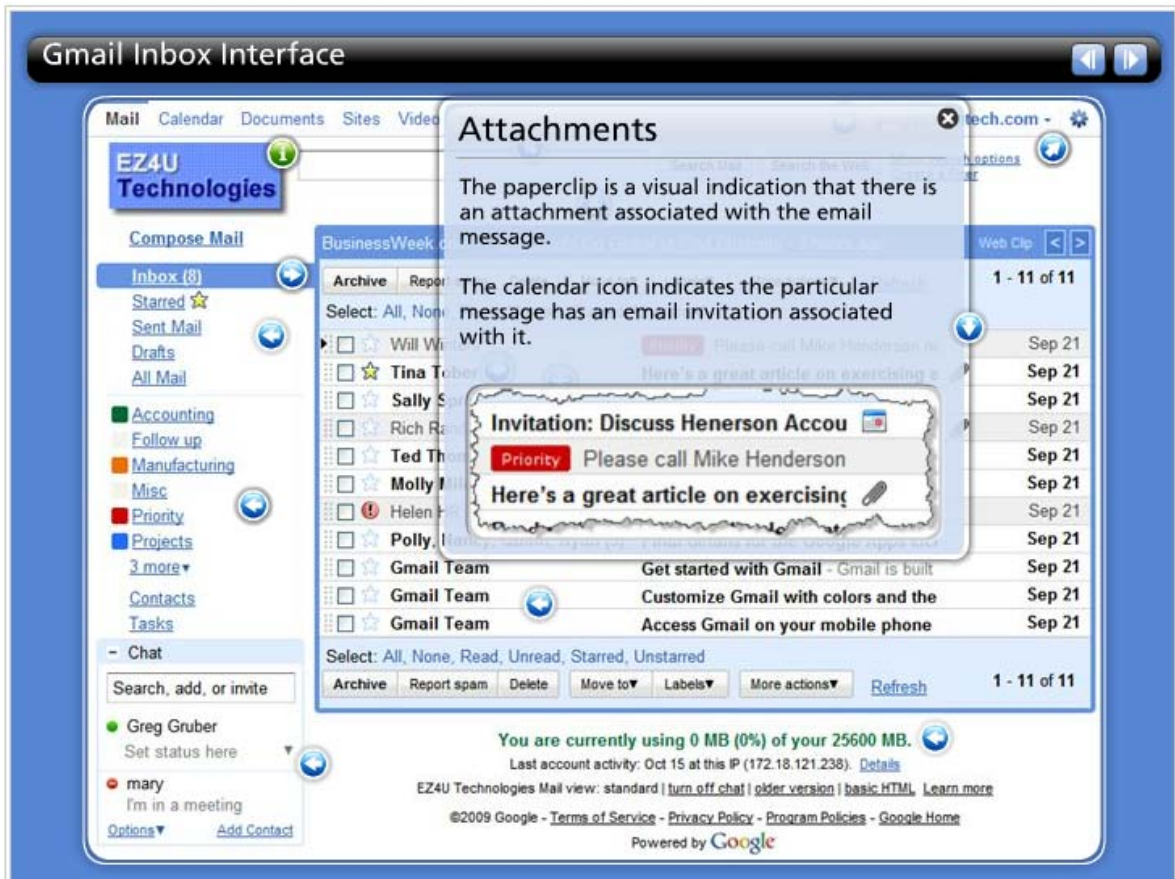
Gmail Inbox Interface

Mail Calendar Documents Sites Video

tech.com

EZ4U Technologies

Compose Mail

Inbox (8)
Starred
Sent Mail
Drafts
All Mail

Accounting
Follow up
Manufacturing
Misc
Priority
Projects
3 more

Contacts
Tasks

- Chat
Search, add, or invite
Greg Gruber
Set status here
mary
I'm in a meeting
Options Add Contact

Attachments

The paperclip is a visual indication that there is an attachment associated with the email message.

The calendar icon indicates the particular message has an email invitation associated with it.

Invitation: Discuss Henerson Accou
Priority Please call Mike Henderson
Here's a great article on exercising

BusinessWeek
Web Clip
Archive Repor
1 - 11 of 11
Select: All, None

| | | |
|---|---|---|
| Will W | Priority Please call Mike Henderson | Sep 21 |
| Tina T | Here's a great article on exercising | Sep 21 |
| Sally S | | Sep 21 |
| Rich R | | Sep 21 |
| Ted Th | | Sep 21 |
| Molly | | Sep 21 |
| Helen | | Sep 21 |
| Polly, | | Sep 21 |
| Gmail Team | Get started with Gmail - Gmail is built | Sep 21 |
| Gmail Team | Customize Gmail with colors and the | Sep 21 |
| Gmail Team | Access Gmail on your mobile phone | Sep 21 |

Select: All, None, Read, Unread, Starred, Unstarred
Archive Report spam Delete Move to Labels More actions Refresh 1 - 11 of 11

You are currently using 0 MB (0%) of your 25600 MB.
Last account activity: Oct 15 at this IP (172.18.121.238). Details
EZ4U Technologies Mail view: standard | turn off chat | older version | basic HTML Learn more
©2009 Google - Terms of Service - Privacy Policy - Program Policies - Google Home
Powered by Google